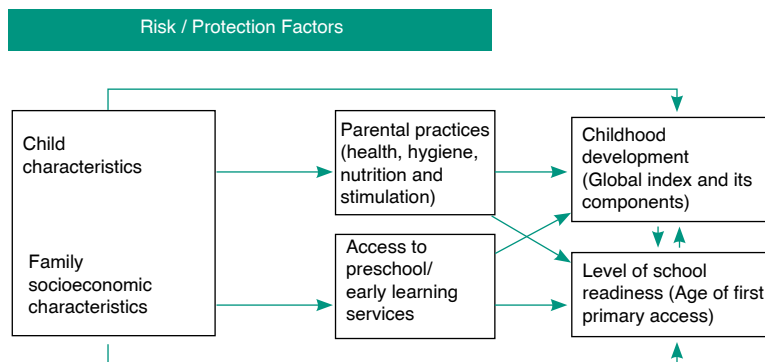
Risk / Protection Factors

Child characteristics

Family socioeconomic characteristics

Parental practices (health, hygiene, nutrition and stimulation)

Access to preschool/ early learning services

Childhood development (Global index and its components)

Level of school readiness (Age of first primary access)